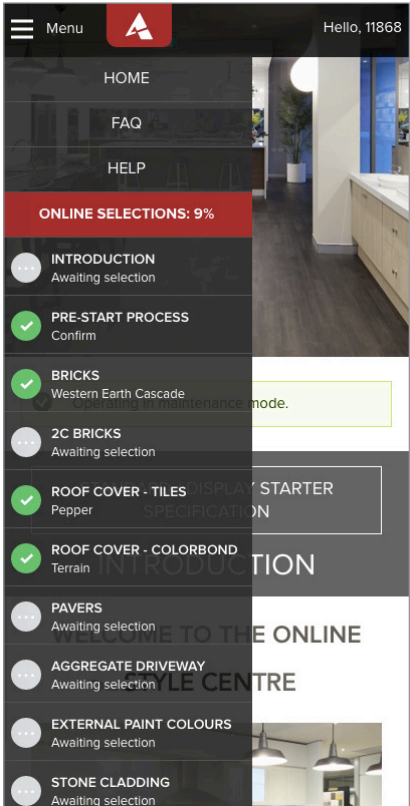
Menu

Hello, 11868

HOME

FAQ

HELP

ONLINE SELECTIONS: 9%

INTRODUCTION
Awaiting selection

PRE-START PROCESS
Confirm

BRICKS
Western Earth Cascade

2C BRICKS
Awaiting selection

ROOF COVER - TILES
Pepper

ROOF COVER - COLORBOND
Terrain

PAVERS
Awaiting selection

AGGREGATE DRIVEWAY
Awaiting selection

EXTERNAL PAINT COLOURS
Awaiting selection

STONE CLADDING
Awaiting selection

Operating in maintenance mode.

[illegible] DISPLAY STARTER SPECIFICATION

INTRODUCTION

WELCOME TO THE ONLINE STYLE CENTRE